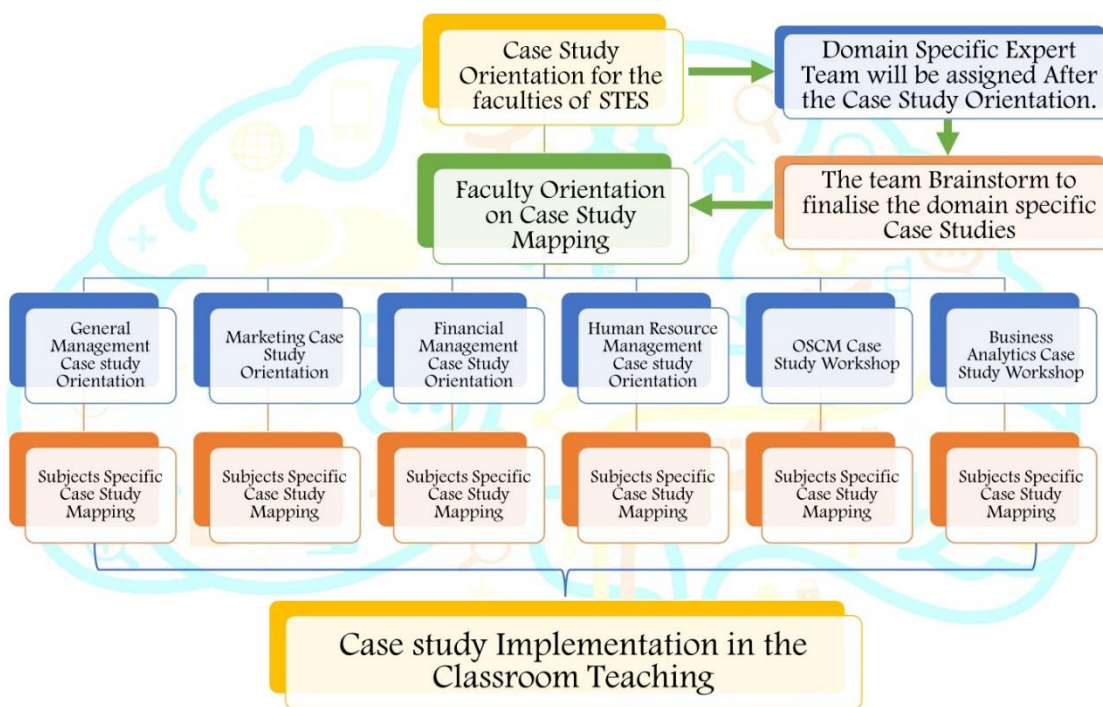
Case Study Orientation for the faculties of STES

Domain Specific Expert Team will be assigned After the Case Study Orientation.

The team Brainstorm to finalise the domain specific Case Studies

Faculty Orientation on Case Study Mapping

General Management Case study Orientation

Marketing Case Study Orientation

Financial Management Case Study Orientation

Human Resource Management Case study Orientation

OSCM Case Study Workshop

Business Analytics Case Study Workshop

Subjects Specific Case Study Mapping

Subjects Specific Case Study Mapping

Subjects Specific Case Study Mapping

Subjects Specific Case Study Mapping

Subjects Specific Case Study Mapping

Subjects Specific Case Study Mapping

Case study Implementation in the Classroom Teaching